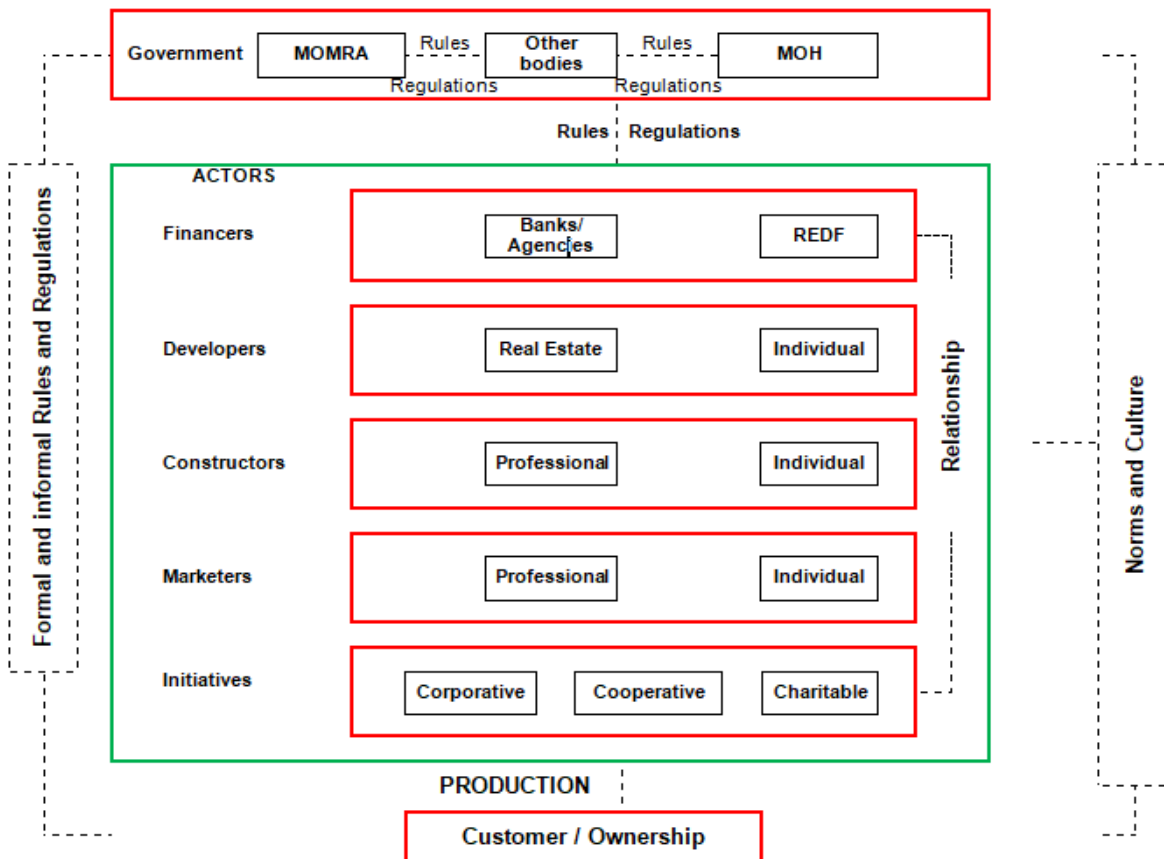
Government
MOMRA
Rules
Regulations
Other bodies
Rules
Regulations
MOH

Rules Regulations

Formal and informal Rules and Regulations

ACTORS

Financers
Banks/ Agencies
REDF

Developers
Real Estate
Individual

Constructors
Professional
Individual

Marketers
Professional
Individual

Initiatives
Corporative
Cooperative
Charitable

Relationship

Norms and Culture

PRODUCTION

Customer / Ownership